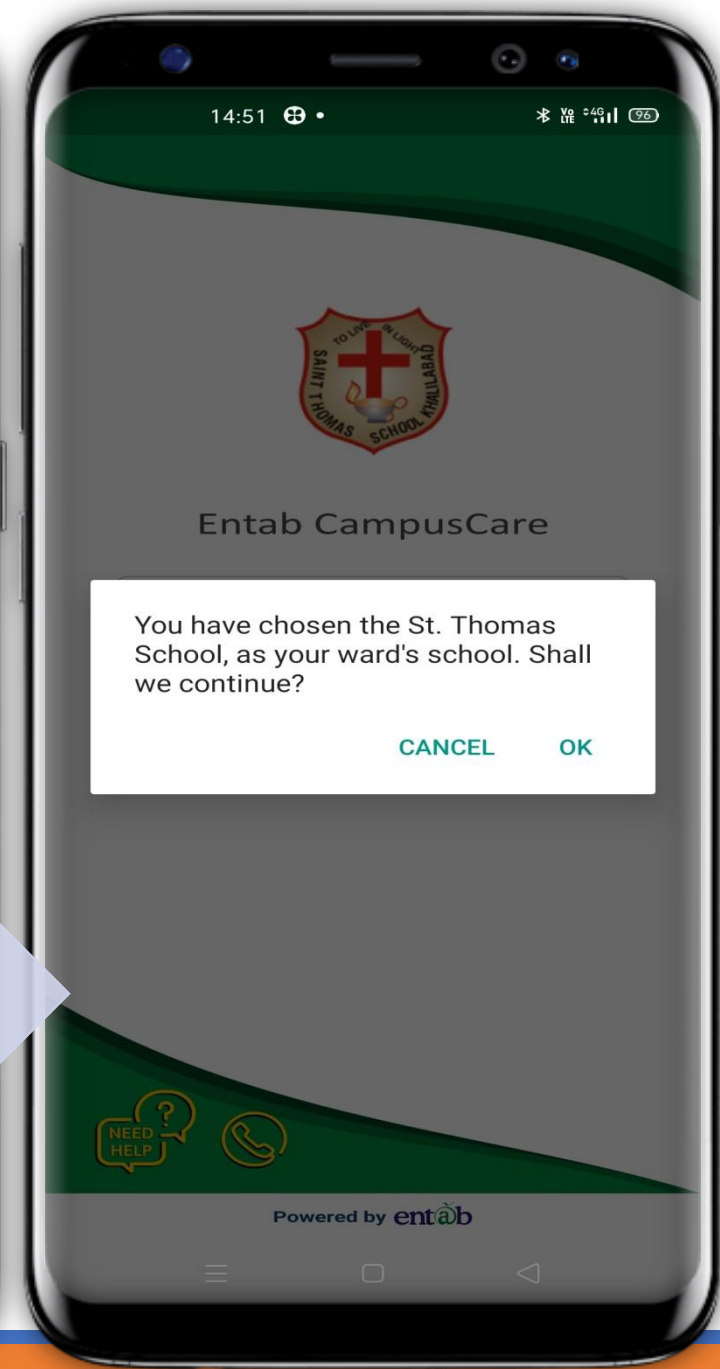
14:51

Vo LTE 4G 96

TO LIVE IN LIGHT
SAINT THOMAS SCHOOL KHALILABAD

Entab CampusCare

You have chosen the St. Thomas School, as your ward's school. Shall we continue?

CANCEL OK

NEED HELP

Powered by entab